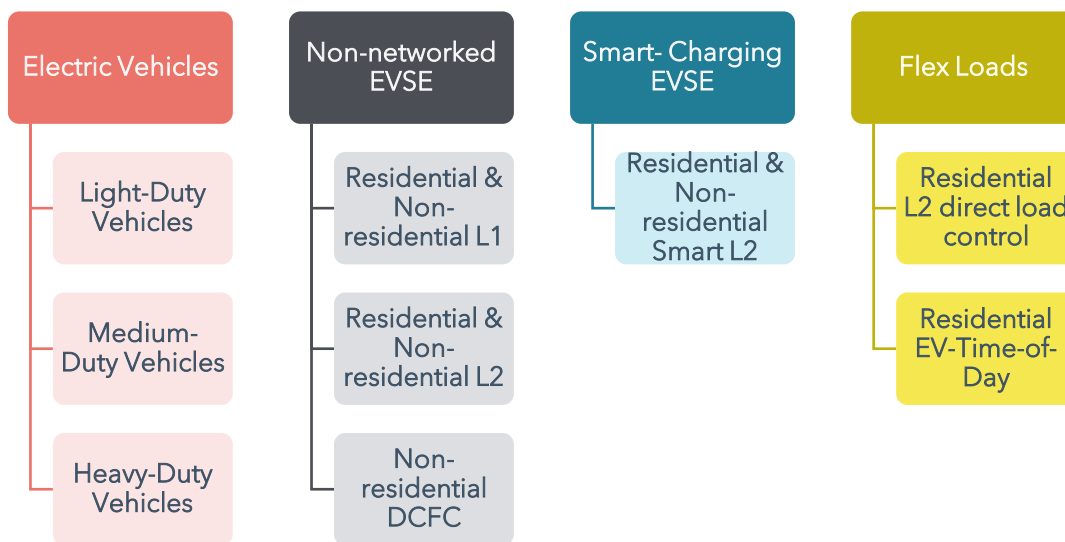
Electric Vehicles

Light-Duty Vehicles

Medium-Duty Vehicles

Heavy-Duty Vehicles

Non-networked EVSE

Residential & Non-residential L1

Residential & Non-residential L2

Non-residential DCFC

Smart- Charging EVSE

Residential & Non-residential Smart L2

Flex Loads

Residential L2 direct load control

Residential EV-Time-of-Day